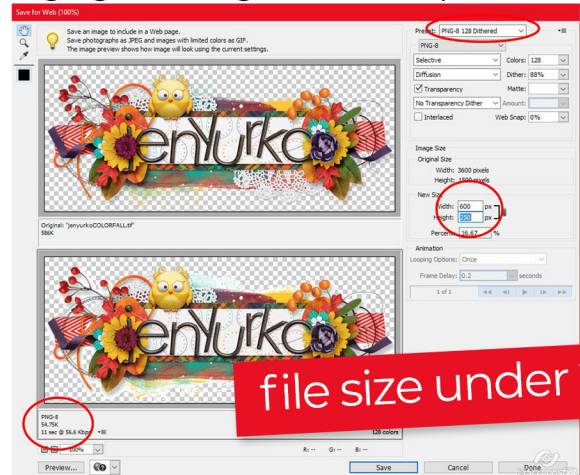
Save for Web (100%)

Save an image to include in a Web page.
Save photographs as JPEG and images with limited colors as GIF.
The image preview shows how image will look using the current settings.

jenYurko

Original: "jenyurkoCOLORFALL.tif"
58K

jenYurko

PNG-8
54.75K
11 sec @ 56.6 Kbps

128 colors

100%

R: -- G: -- B: --

Preview...

Preset: PNG-8 128 Dithered

PNG-8

Selective

Colors: 128

Diffusion

Dither: 88%

Transparency

Matte:

No Transparency Dither

Amount:

Interlaced

Web Snap: 0%

Image Size

Original Size

Width: 3600 pixels

Height: 1500 pixels

New Size

Width: 600 px

Height: 250 px

Percent: 16.67 %

Animation

Looping Options: Once

Frame Delay: 0.2 seconds

1 of 1

file size under

Save

Cancel

Done